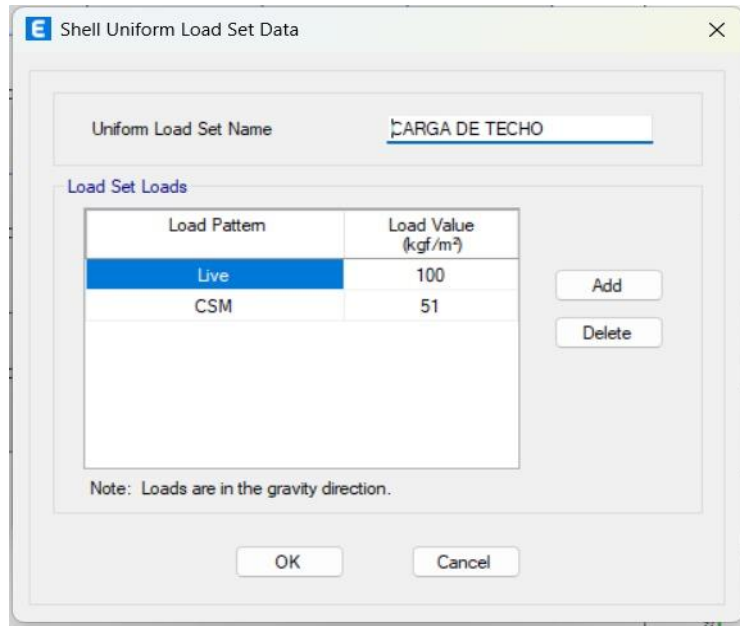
E Shell Uniform Load Set Data

×

Uniform Load Set Name

CARGA DE TECHO

Load Set Loads

| Load Pattern | Load Value (kgf/m²) |
|---|---|
| Live | 100 |
| CSM | 51 |

Add

Delete

Note: Loads are in the gravity direction.

OK

Cancel